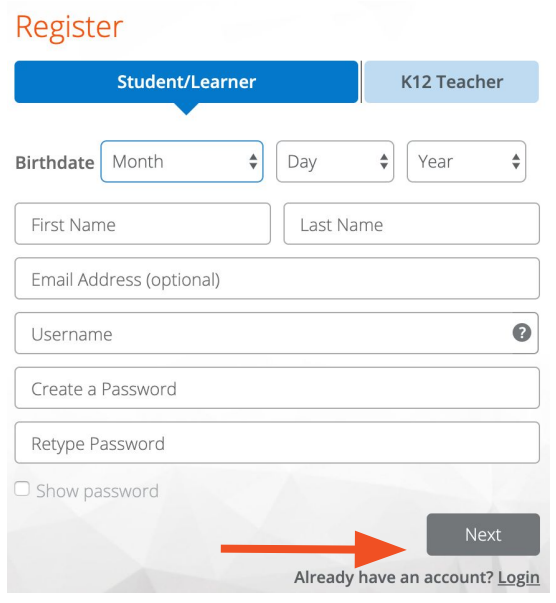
Register

Student/Learner

K12 Teacher

Birthdate Month Day Year

First Name

Last Name

Email Address (optional)

Username

?

Create a Password

Retype Password

Show password

Next

Already have an account? Login